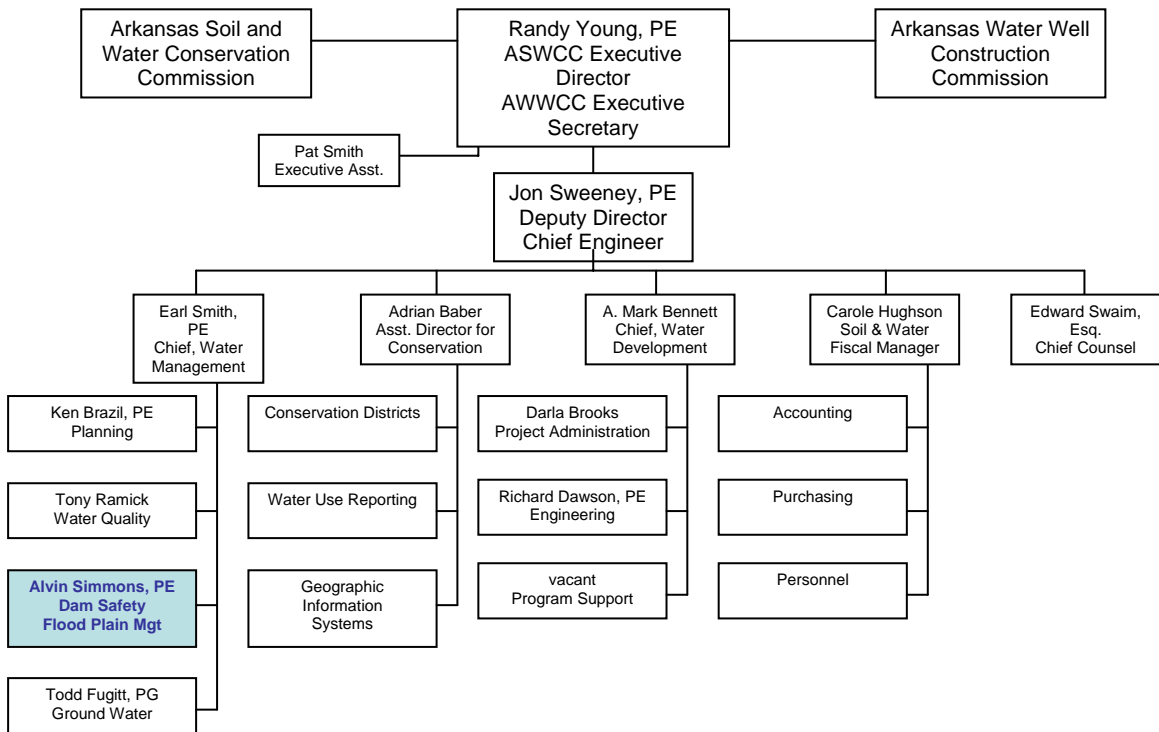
Arkansas Soil and Water Conservation Commission

Randy Young, PE
ASWCC Executive Director
AWWCC Executive Secretary

Arkansas Water Well Construction Commission

Pat Smith
Executive Asst.

Jon Sweeney, PE
Deputy Director
Chief Engineer

Earl Smith, PE
Chief, Water Management

Ken Brazil, PE
Planning

Tony Ramick
Water Quality

Alvin Simmons, PE
Dam Safety
Flood Plain Mgt

Todd Fugitt, PG
Ground Water

Adrian Baber
Asst. Director for Conservation

Conservation Districts

Water Use Reporting

Geographic Information Systems

A. Mark Bennett
Chief, Water Development

Darla Brooks
Project Administration

Richard Dawson, PE
Engineering

vacant
Program Support

Carole Hughson
Soil & Water
Fiscal Manager

Accounting

Purchasing

Personnel

Edward Swaim, Esq.
Chief Counsel